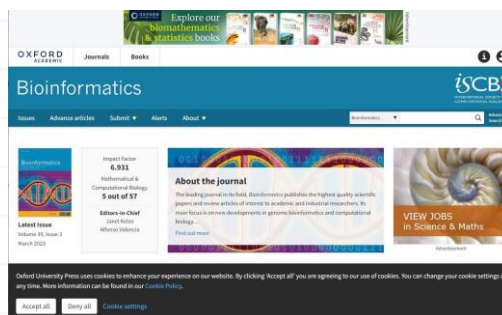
OXFORD Explore our biomathematics & statistics books

Advertisement

OXFORD ACADEMIC Journals Books

Bioinformatics

ISCB INTERNATIONAL SOCIETY FOR COMPUTATIONAL BIOLOGY

Issues Advance articles Submit ▼ Alerts About ▼

Bioinformatics ▼ Advanced Search

Bioinformatics

Latest Issue
Volume 39, Issue 3
March 2023

Impact Factor
6.931
Mathematical & Computational Biology
5 out of 57

Editors-in-Chief
Janet Kelso
Alfonso Valencia

About the journal

The leading journal in its field, Bioinformatics publishes the highest quality scientific papers and review articles of interest to academic and industrial researchers. Its main focus is on new developments in genome bioinformatics and computational biology....

Find out more

VIEW JOBS in Science & Maths

Advertisement

Oxford University Press uses cookies to enhance your experience on our website. By clicking 'Accept all' you are agreeing to our use of cookies. You can change your cookie settings at any time. More information can be found in our Cookie Policy.

Accept all Deny all Cookie settings